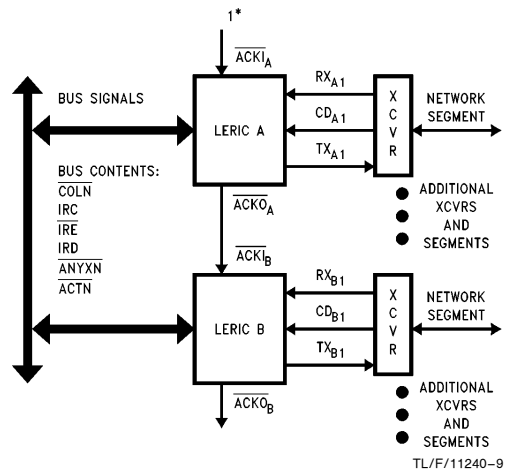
1*

$\overline{ACKI}_A$

BUS SIGNALS

LERIC A

$RX_{A1}$

$CD_{A1}$

$TX_{A1}$

X C V R

NETWORK SEGMENT

BUS CONTENTS:
$\overline{COLN}$
IRC
$\overline{IRE}$
IRD
$\overline{ANYXN}$
$\overline{ACTN}$

$\overline{ACKO}_A$

ADDITIONAL XCVRS AND SEGMENTS

$\overline{ACKI}_B$

LERIC B

$RX_{B1}$

$CD_{B1}$

$TX_{B1}$

X C V R

NETWORK SEGMENT

$\overline{ACKO}_B$

ADDITIONAL XCVRS AND SEGMENTS

TL/F/11240–9